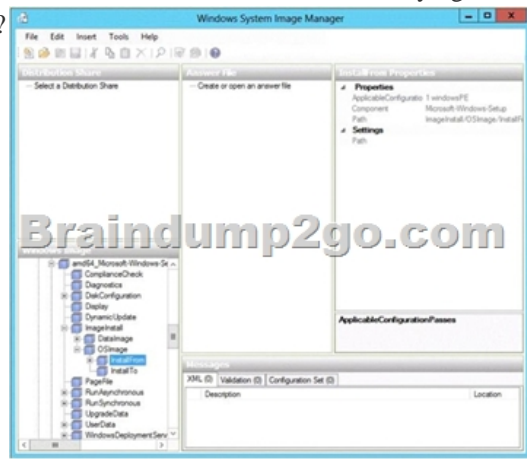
Windows System Image Manager

File Edit Insert Tools Help

Distribution Share
Select a Distribution Share

Answer File
Create or open an answer file

InstallFrom Properties
Properties
ApplicableConfiguratio 1 windowsPE
Component Microsoft-Windows-Setup
Path ImageInstall/OSImage/InstallFr
Settings
Path

Braindump2go.com

amd64_Microsoft-Windows-Se
ComplianceCheck
Diagnostics
DiskConfiguration
Display
DynamicUpdate
ImageInstall
DataImage
OSImage
InstallFrom
InstallTo
PageFile
RunAsynchronous
RunSynchronous
UpgradeData
UserData
WindowsDeploymentServ

ApplicableConfigurationPasses

Messages
XML (0) Validation (0) Configuration Set (0)

| Description | Location |
|---|---|